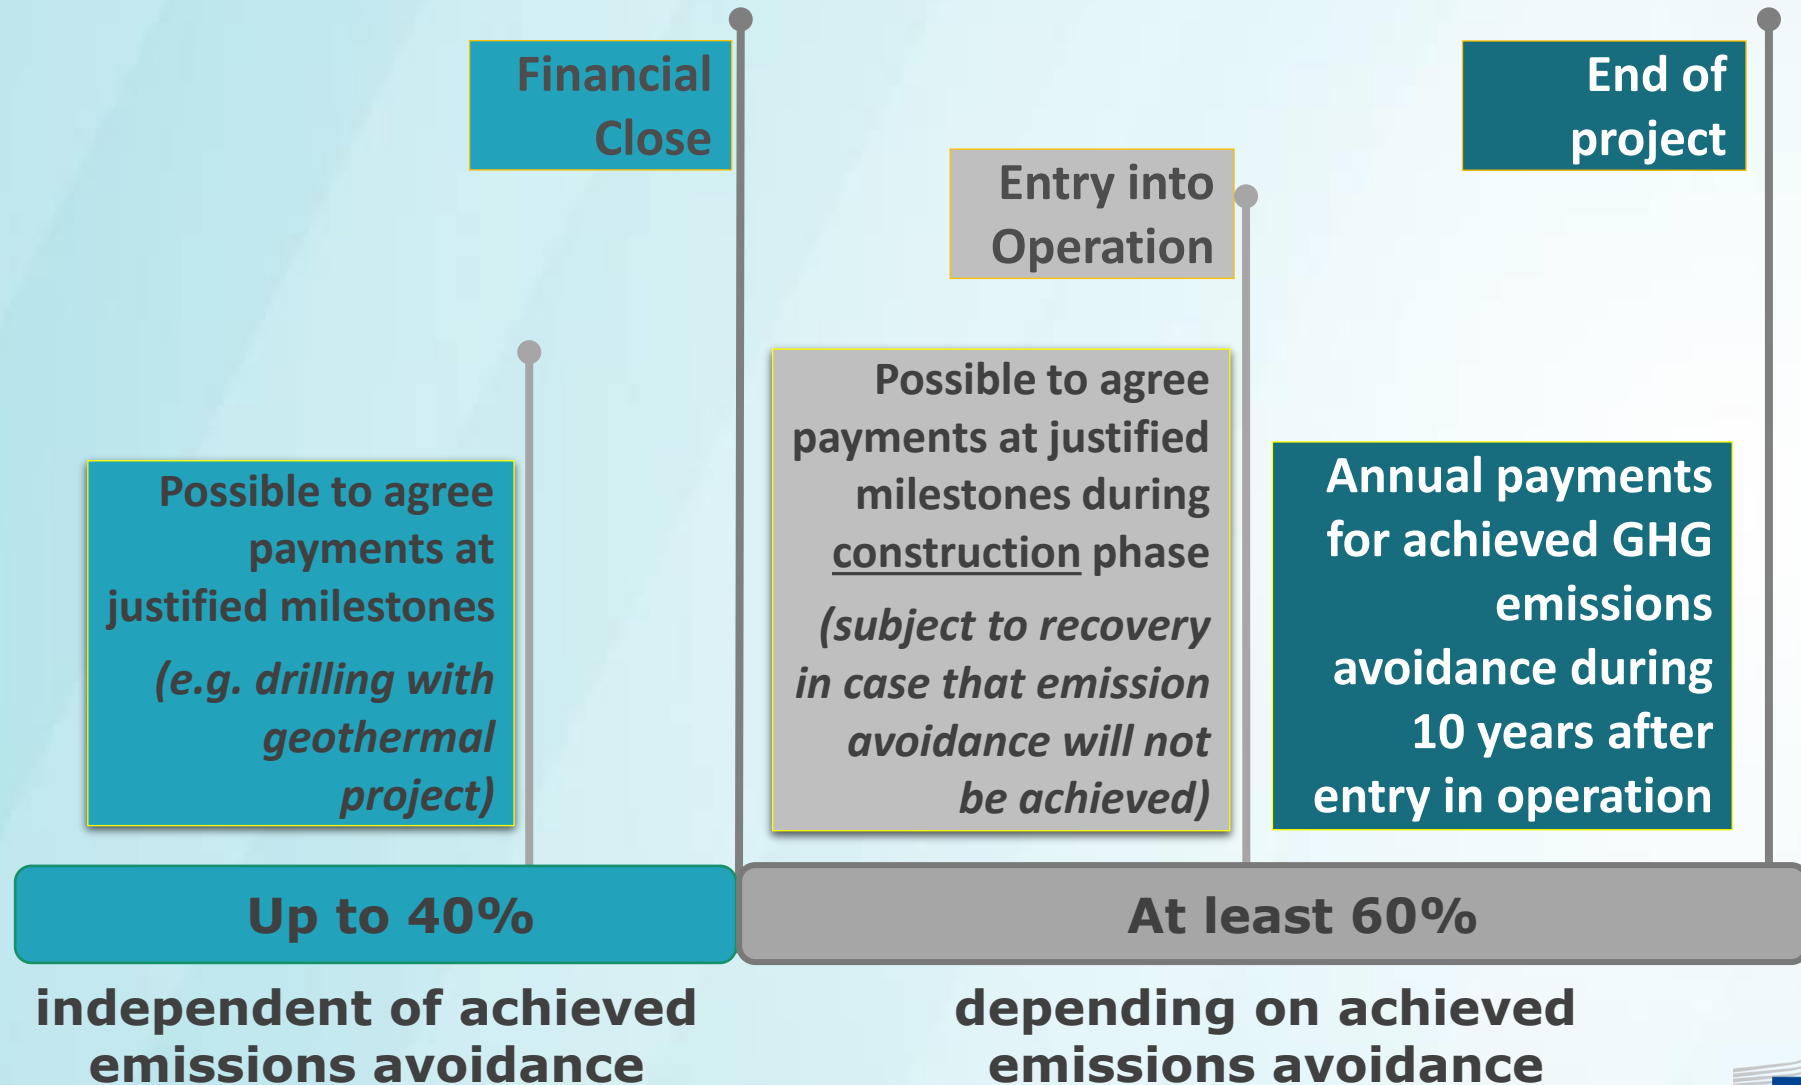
Financial Close

Entry into Operation

End of project

Possible to agree payments at justified milestones

(e.g. drilling with geothermal project)

Possible to agree payments at justified milestones during construction phase

(subject to recovery in case that emission avoidance will not be achieved)

Annual payments for achieved GHG emissions avoidance during 10 years after entry in operation

Up to 40%

At least 60%

independent of achieved emissions avoidance

depending on achieved emissions avoidance